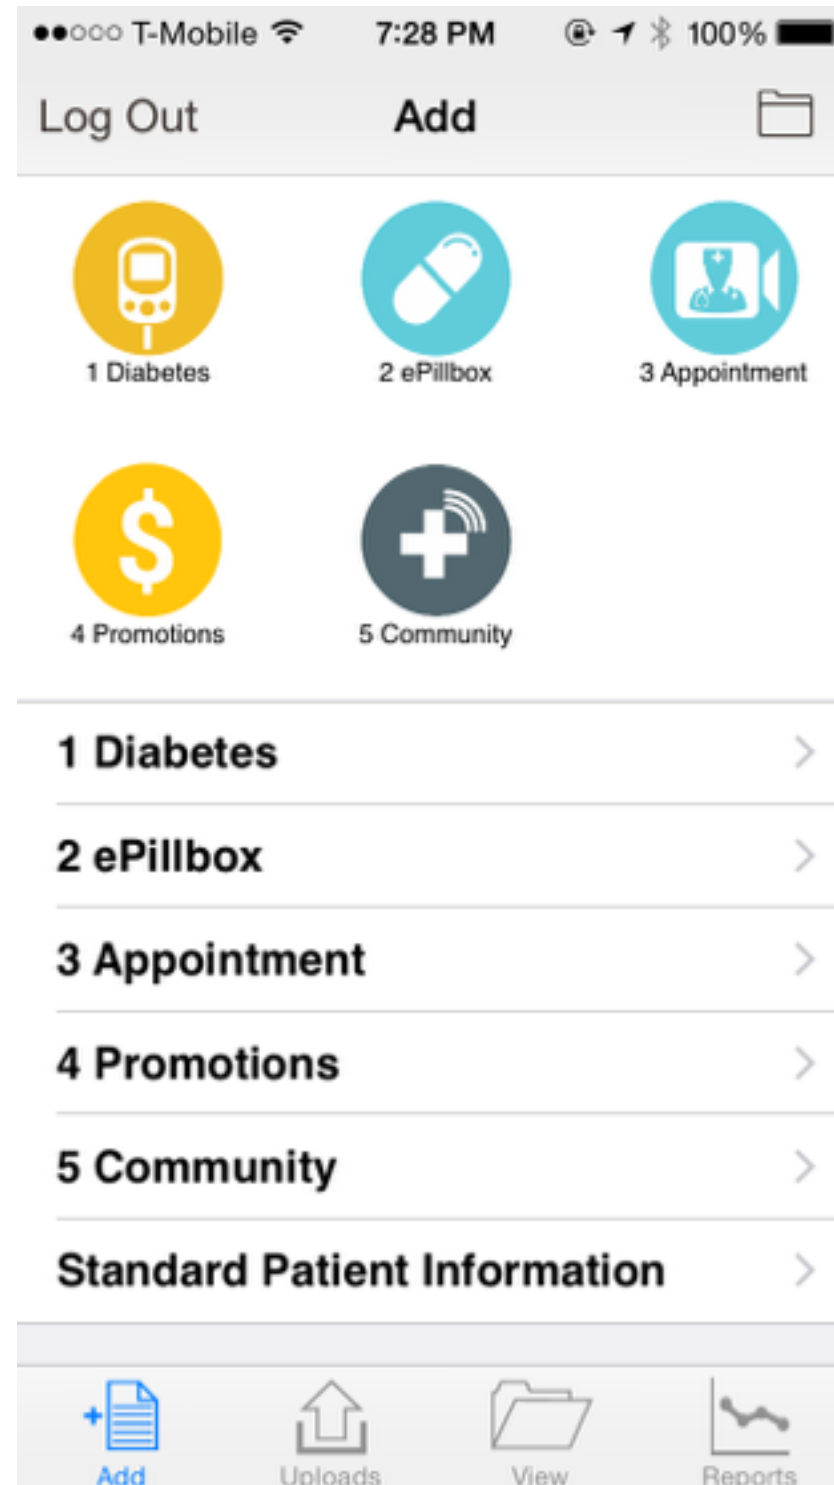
●●○○○ T-Mobile 7:28 PM 100%

Log Out
Add

1 Diabetes
2 ePillbox
3 Appointment
4 Promotions
5 Community

1 Diabetes
2 ePillbox
3 Appointment
4 Promotions
5 Community
Standard Patient Information

Add
Uploads
View
Reports